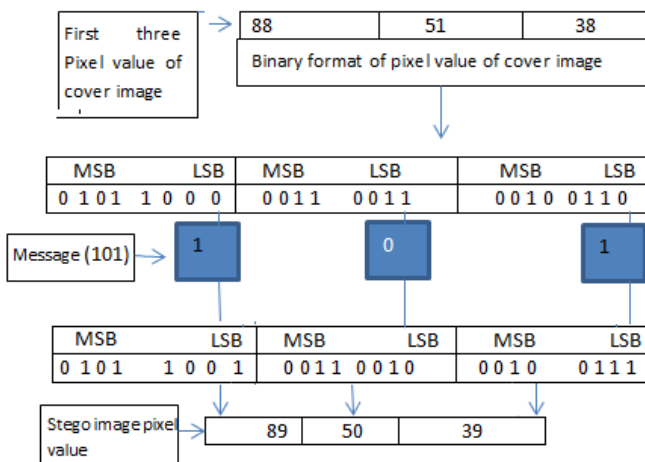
First three Pixel value of cover image

| 88 | 51 | 38 |
|---|---|---|

Binary format of pixel value of cover image

| MSB LSB | MSB LSB | MSB LSB |
|---|---|---|
| 0 1 0 1 1 0 0 0 | 0 0 1 1 0 0 1 1 | 0 0 1 0 0 1 1 0 |

Message (101)

1

0

1

| MSB LSB | MSB LSB | MSB LSB |
|---|---|---|
| 0 1 0 1 1 0 0 1 | 0 0 1 1 0 0 1 0 | 0 0 1 0 0 1 1 1 |

Stego image pixel value

| 89 | 50 | 39 |
|---|---|---|